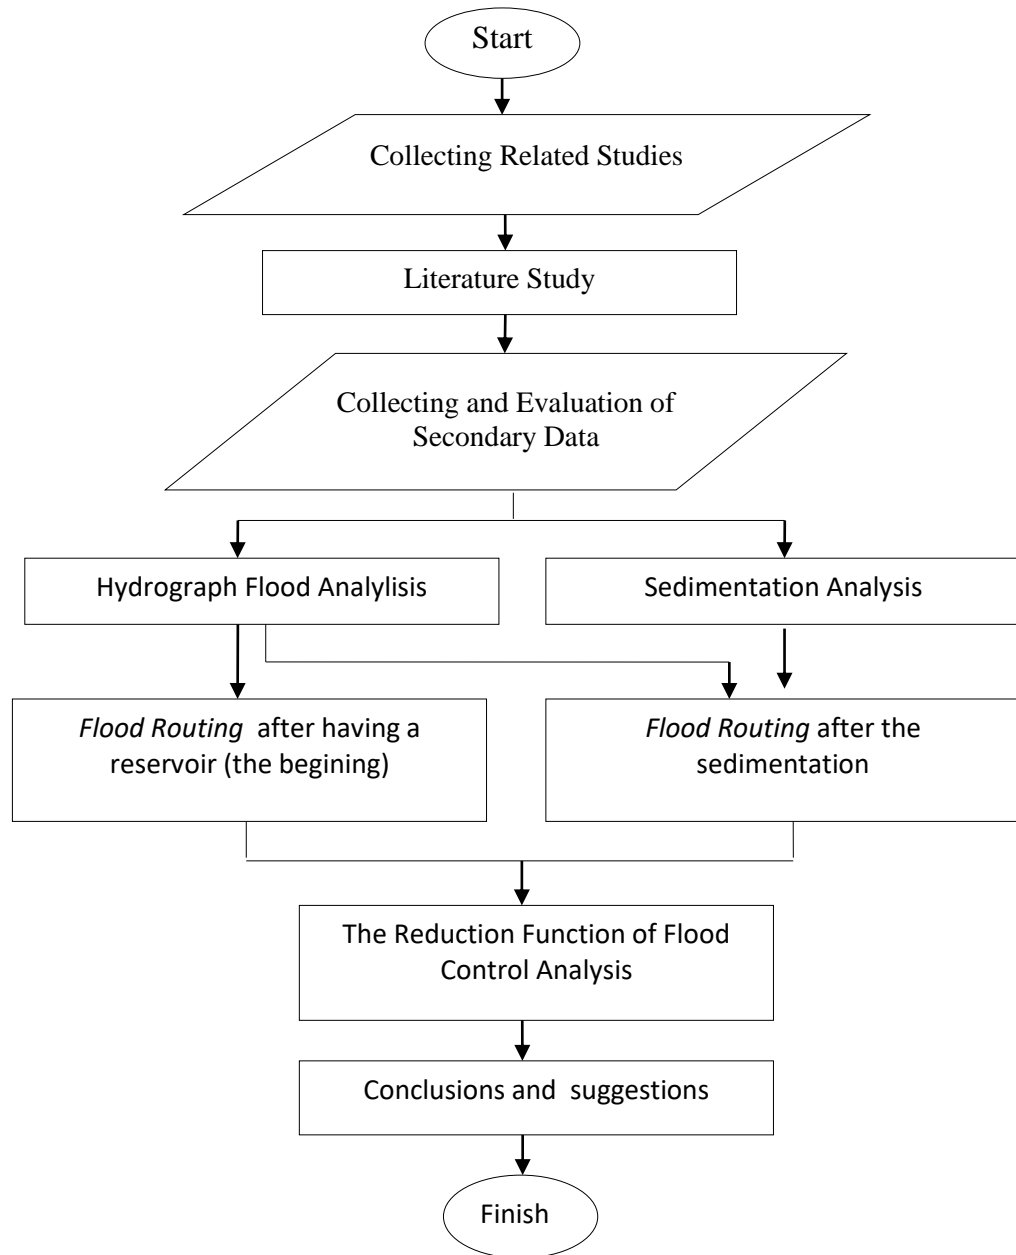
Start

Collecting Related Studies

Literature Study

Collecting and Evaluation of Secondary Data

Hydrograph Flood Analylisis

Sedimentation Analysis

*Flood Routing* after having a reservoir (the begining)

*Flood Routing* after the sedimentation

The Reduction Function of Flood Control Analysis

Conclusions and suggestions

Finish